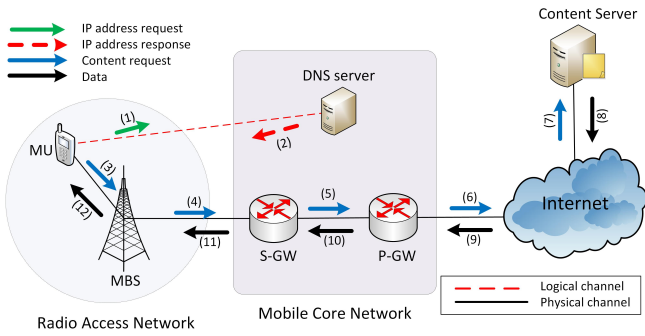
IP address request
IP address response
Content request
Data

Content Server

DNS server

(1)
(2)
(3)
(4)
(5)
(6)
(7)
(8)
(9)
(10)
(11)
(12)

MU

MBS

S-GW

P-GW

Internet

Logical channel
Physical channel

Radio Access Network

Mobile Core Network